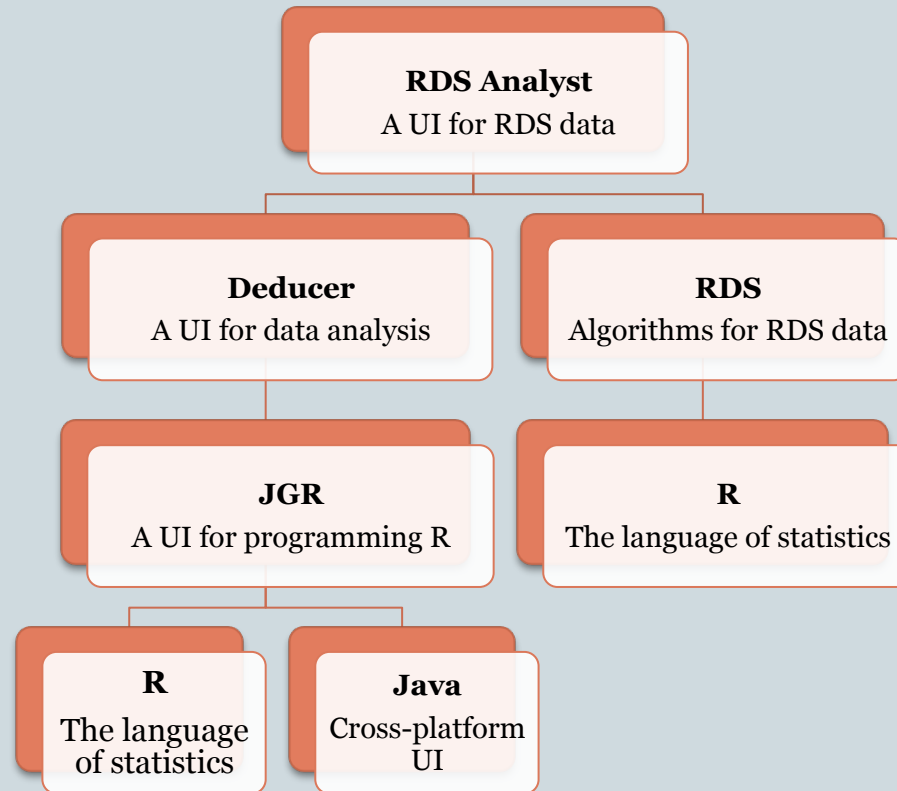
RDS Analyst
A UI for RDS data

Deducer
A UI for data analysis

RDS
Algorithms for RDS data

JGR
A UI for programming R

R
The language of statistics

R
The language of statistics

Java
Cross-platform UI